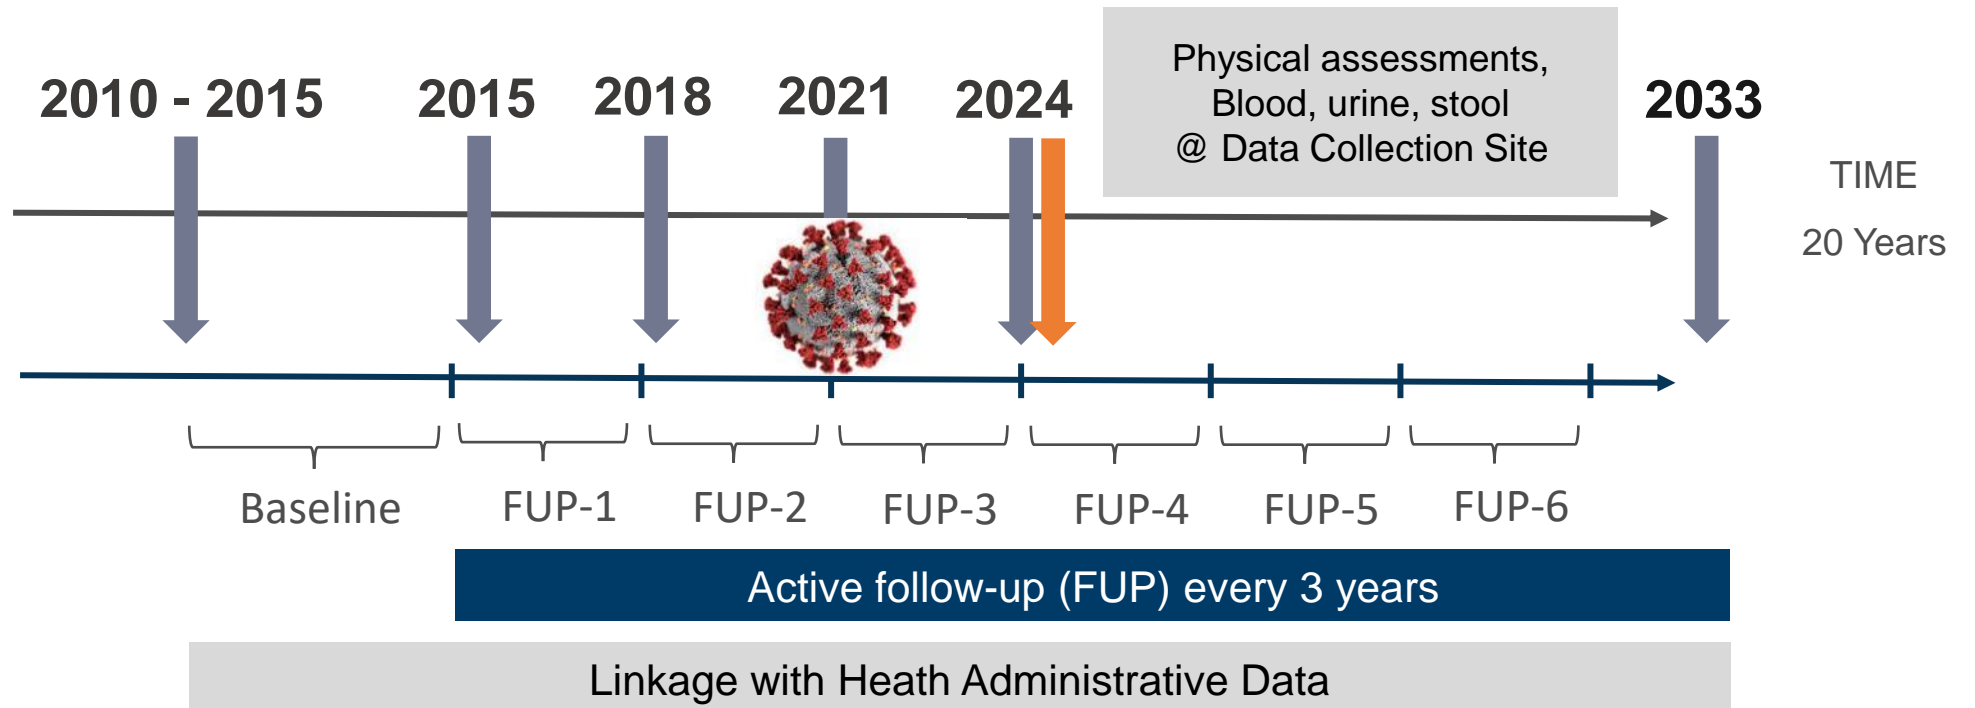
2010 - 2015

2015

2018

2021

2024

Physical assessments, Blood, urine, stool @ Data Collection Site

2033

TIME

20 Years

Baseline

FUP-1

FUP-2

FUP-3

FUP-4

FUP-5

FUP-6

Active follow-up (FUP) every 3 years

Linkage with Heath Administrative Data